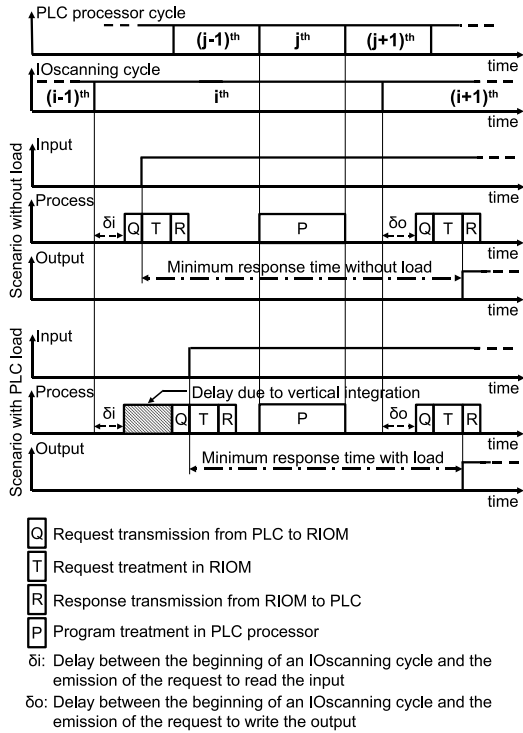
PLC processor cycle
$(j-1)^{th}$
$j^{th}$
$(j+1)^{th}$
time
IOscanning cycle
$(i-1)^{th}$
$i^{th}$
$(i+1)^{th}$
time

Scenario without load
Input
time
Process
δi
Q T R
P
δo
Q T R
time
Output
Minimum response time without load
time

Scenario with PLC load
Input
time
Process
Delay due to vertical integration
δi
Q T R
P
δo
Q T R
time
Output
Minimum response time with load
time

Q Request transmission from PLC to RIOM
T Request treatment in RIOM
R Response transmission from RIOM to PLC
P Program treatment in PLC processor
δi: Delay between the beginning of an IOscanning cycle and the emission of the request to read the input
δo: Delay between the beginning of an IOscanning cycle and the emission of the request to write the output